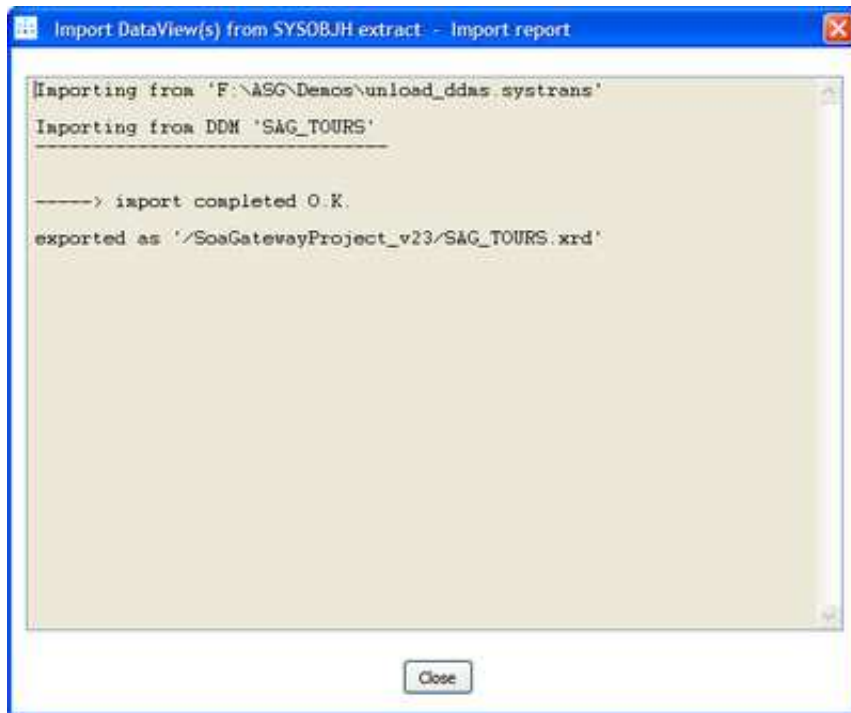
Import DataView(s) from SYSOBJH extract - Import report

Importing from 'F:\ASG\Demos\unload_ddms.systrans'

Importing from DDM 'SAG_TOURS'
--------------------------------

------> import completed O.K.

exported as '/SoaGatewayProject_v23/SAG_TOURS.xrd'

Close